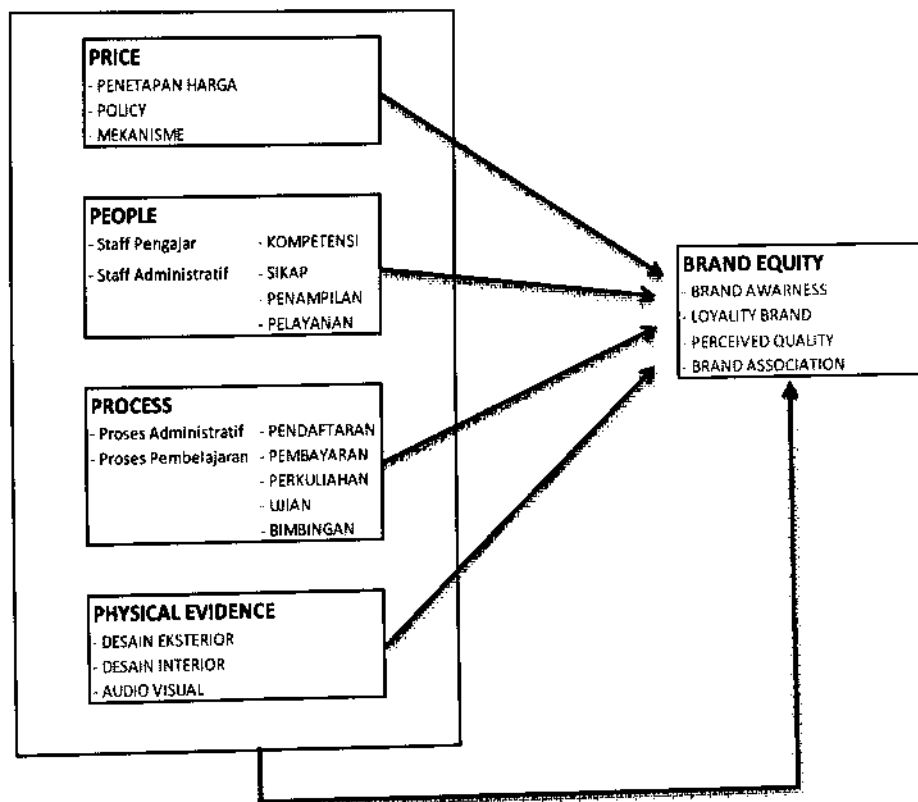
PRICE
- PENETAPAN HARGA
- POLICY
- MEKANISME

PEOPLE
- Staff Pengajar
- Staff Administratif
- KOMPETENSI
- SIKAP
- PENAMPILAN
- PELAYANAN

PROCESS
- Proses Administratif
- Proses Pembelajaran
- PENDAFTARAN
- PEMBAYARAN
- PERKULIAHAN
- UJIAN
- BIMBINGAN

PHYSICAL EVIDENCE
- DESAIN EKSTERIOR
- DESAIN INTERIOR
- AUDIO VISUAL

BRAND EQUITY
- BRAND AWARNESS
- LOYALITY BRAND
- PERCEIVED QUALITY
- BRAND ASSOCIATION